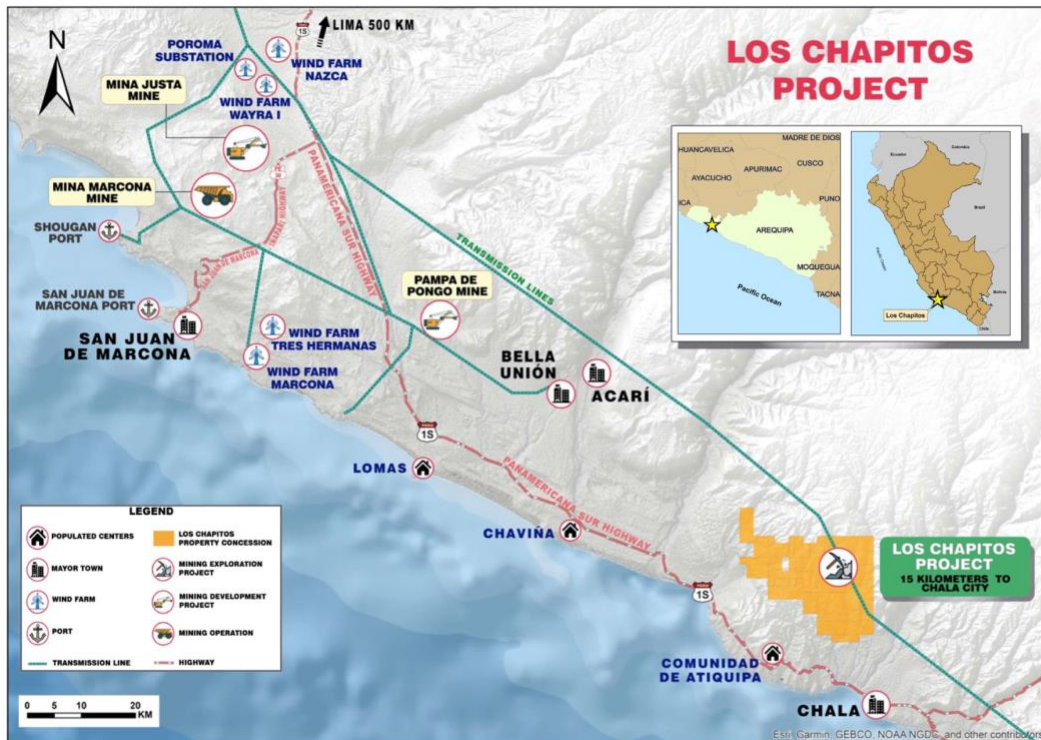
LOS CHAPITOS PROJECT

N

LIMA 500 KM
1S
POROMA SUBSTATION
WIND FARM NAZCA
MINA JUSTA MINE
WIND FARM WAYRA I
MINA MARCONA MINE
SHOUGAN PORT
SAN JUAN DE MARCONA PORT
SAN JUAN DE MARCONA
PANAMERICANA SUR HIGHWAY
TRANSMISSION LINES
PAMPA DE PONGO MINE
WIND FARM TRES HERMANAS
WIND FARM MARCONA
BELLA UNIÓN
ACARÍ
1S
LOMAS
PANAMERICANA SUR HIGHWAY
CHAVIÑA
1S
COMUNIDAD DE ATIQUIPA
CHALA
LOS CHAPITOS PROJECT
15 KILOMETERS TO CHALA CITY

MADRE DE DIOS
HUANCAVELICA
CUSCO
AYACUCHO
APURIMAC
PUNO
AREQUIPA
MOQUEGUA
TACNA
Pacific Ocean
Los Chapitos

LEGEND
POPULATED CENTERS
LOS CHAPITOS PROPERTY CONCESSION
MAYOR TOWN
MINING EXPLORATION PROJECT
WIND FARM
MINING DEVELOPMENT PROJECT
PORT
MINING OPERATION
TRANSMISSION LINE
HIGHWAY

0 5 10 20 KM

Esri, Garmin, GEBCO, NOAA NGDC, and other contributors